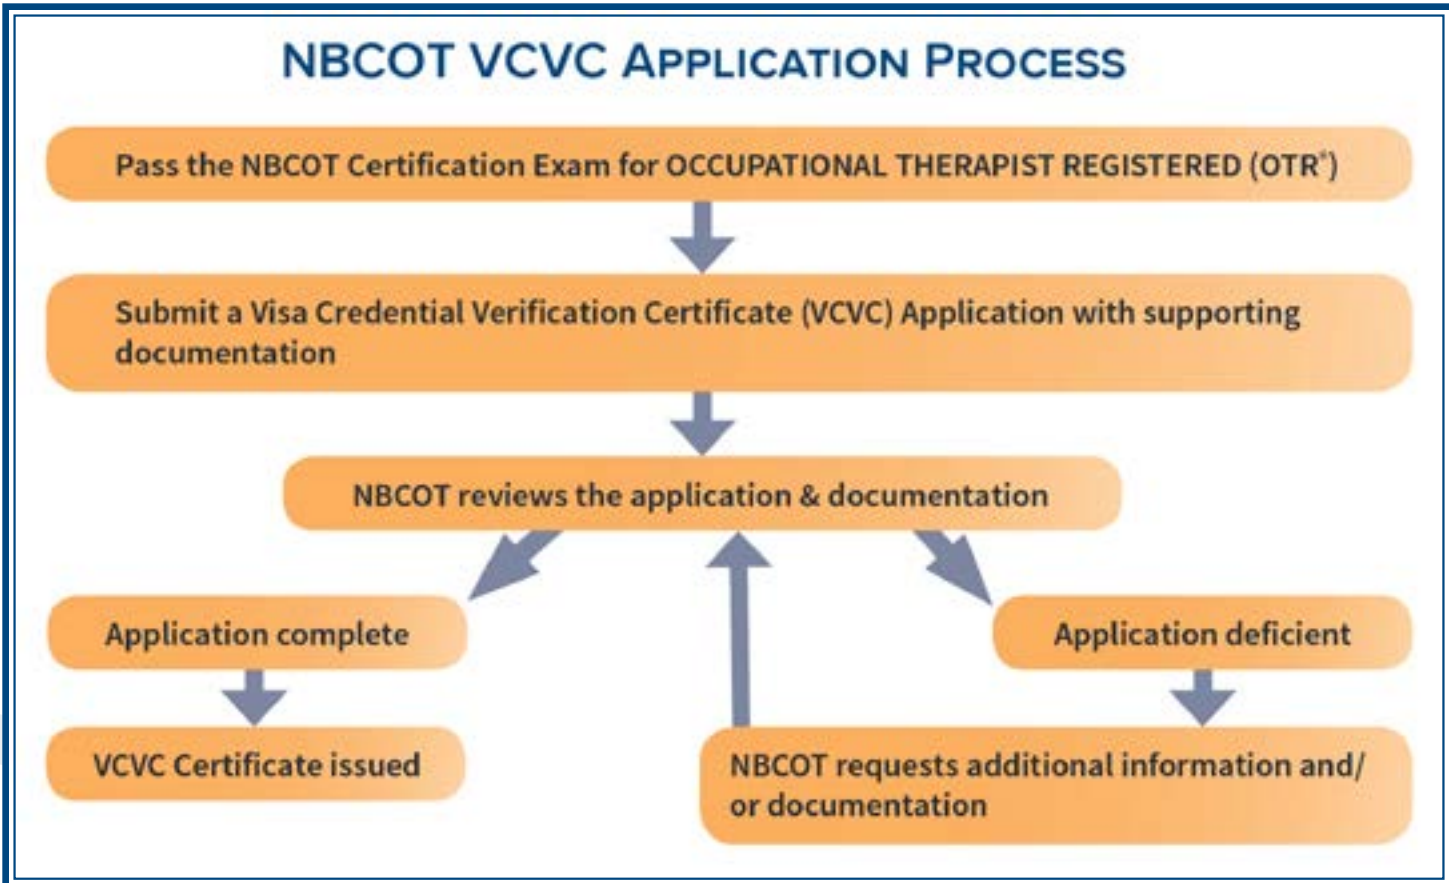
NBCOT VCVC Application Process

Pass the NBCOT Certification Exam for OCCUPATIONAL THERAPIST REGISTERED (OTR®)

Submit a Visa Credential Verification Certificate (VCVC) Application with supporting documentation

NBCOT reviews the application & documentation

Application complete

VCVC Certificate issued

Application deficient

NBCOT requests additional information and/or documentation